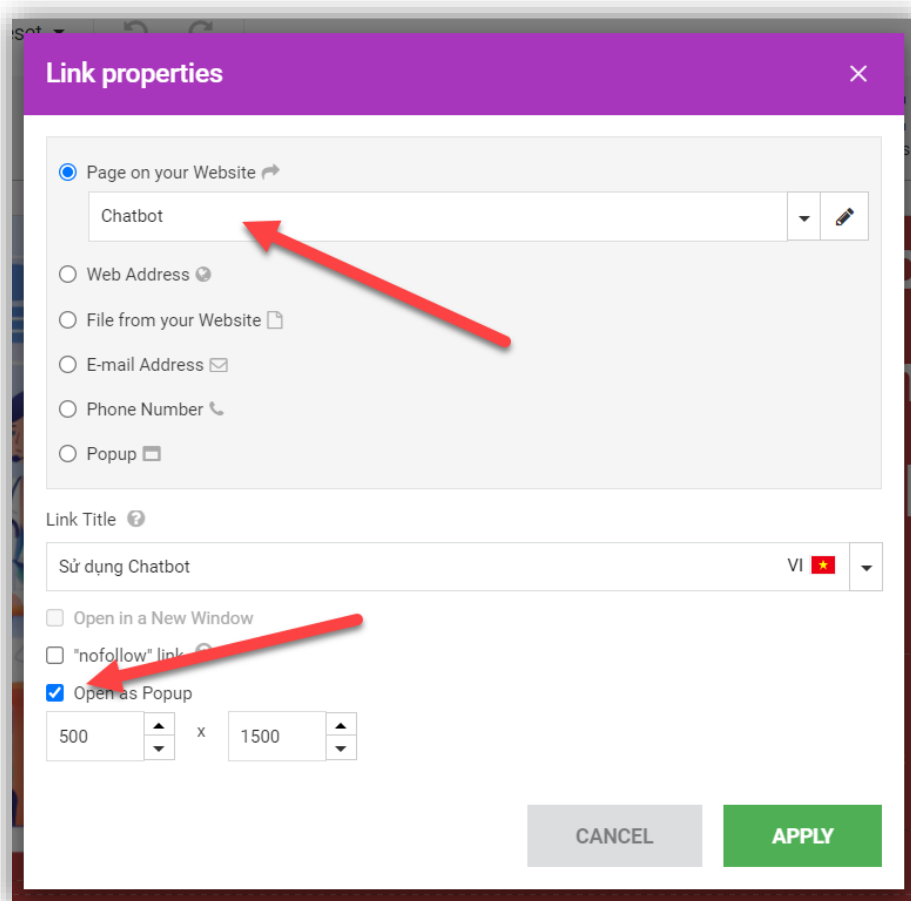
Link properties

×

Page on your Website

Chatbot

Web Address

File from your Website

E-mail Address

Phone Number

Popup

Link Title

Sử dụng Chatbot

VI

Open in a New Window

"nofollow" link

Open as Popup

500

x

1500

CANCEL

APPLY